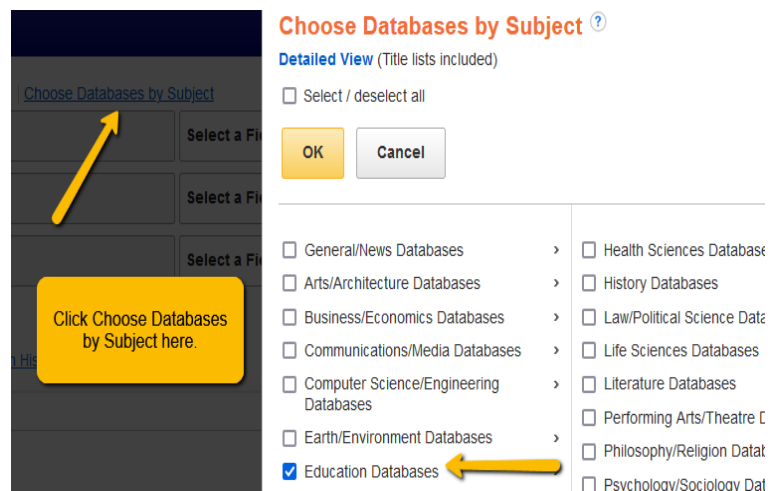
Choose Databases by Subject

Select a Fi

Select a Fi

Select a Fi

Click Choose Databases by Subject here.

n His

Choose Databases by Subject ?

Detailed View (Title lists included)

Select / deselect all

OK

Cancel

General/News Databases ›

Arts/Architecture Databases ›

Business/Economics Databases ›

Communications/Media Databases ›

Computer Science/Engineering Databases ›

Earth/Environment Databases ›

Education Databases

Health Sciences Database

History Databases

Law/Political Science Data

Life Sciences Databases

Literature Databases

Performing Arts/Theatre D

Philosophy/Religion Datab

Psychology/Sociology Dat